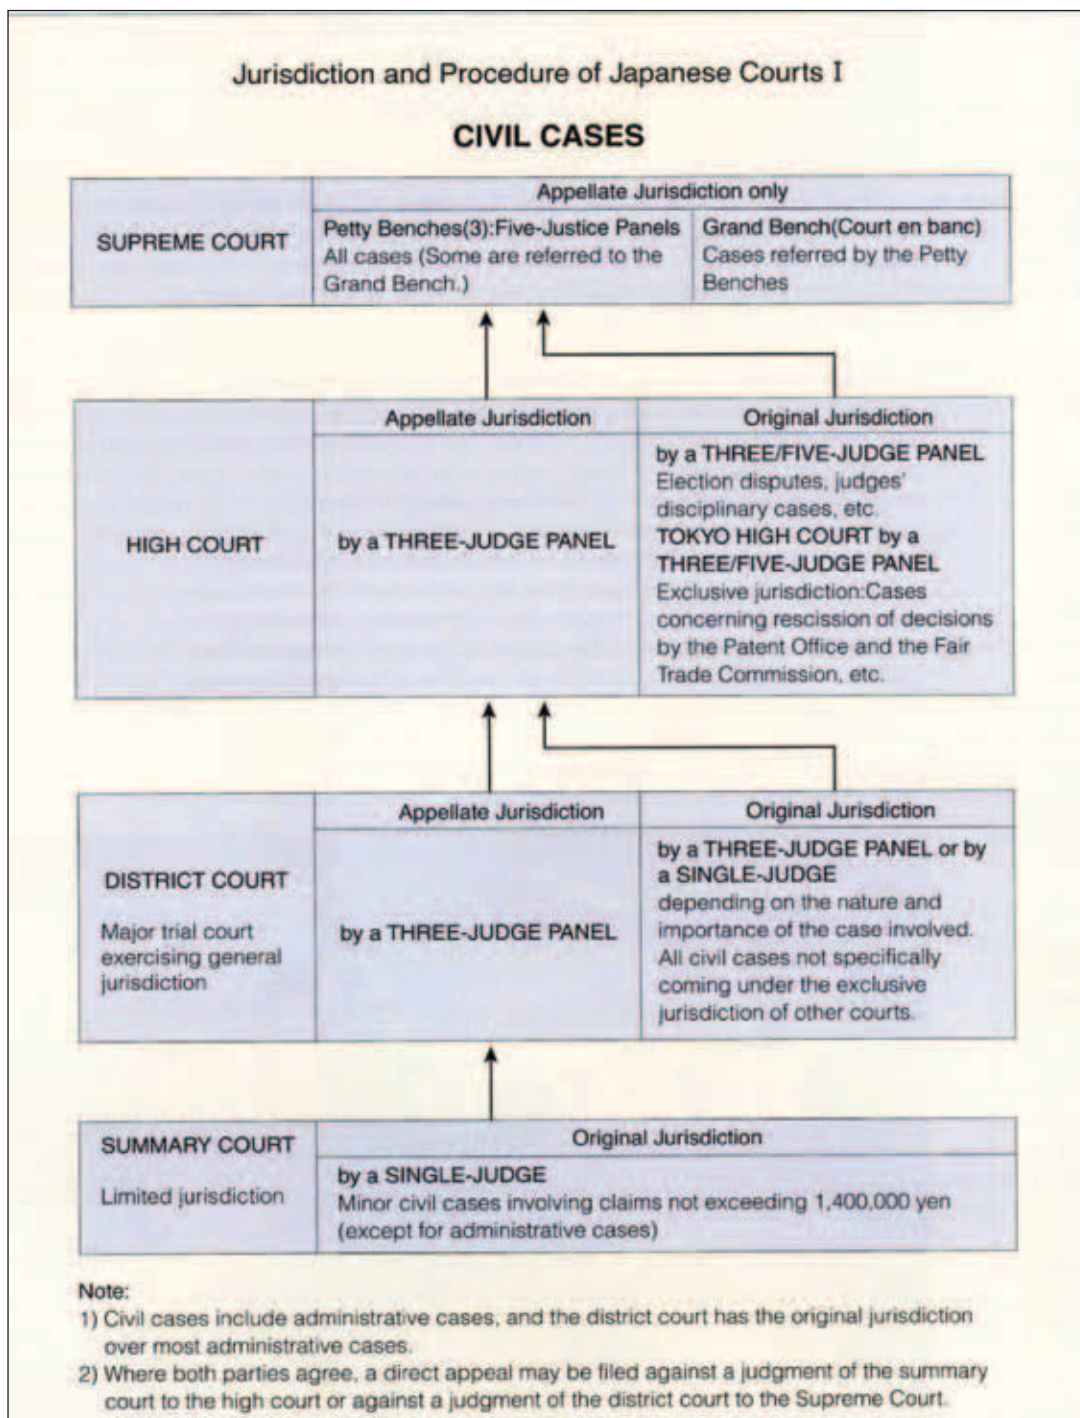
Jurisdiction and Procedure of Japanese Courts I

CIVIL CASES

| SUPREME COURT | Appellate Jurisdiction only | |
|---|---|---|
| | Petty Benches(3):Five-Justice Panels All cases (Some are referred to the Grand Bench.) | Grand Bench(Court en banc) Cases referred by the Petty Benches |

| HIGH COURT | Appellate Jurisdiction | Original Jurisdiction |
|---|---|---|
| | by a THREE-JUDGE PANEL | by a THREE/FIVE-JUDGE PANEL Election disputes, judges' disciplinary cases, etc. TOKYO HIGH COURT by a THREE/FIVE-JUDGE PANEL Exclusive jurisdiction:Cases concerning rescission of decisions by the Patent Office and the Fair Trade Commission, etc. |

| DISTRICT COURT Major trial court exercising general jurisdiction | Appellate Jurisdiction | Original Jurisdiction |
|---|---|---|
| | by a THREE-JUDGE PANEL | by a THREE-JUDGE PANEL or by a SINGLE-JUDGE depending on the nature and importance of the case involved. All civil cases not specifically coming under the exclusive jurisdiction of other courts. |

| SUMMARY COURT Limited jurisdiction | Original Jurisdiction |
|---|---|
| | by a SINGLE-JUDGE Minor civil cases involving claims not exceeding 1,400,000 yen (except for administrative cases) |

Note:
1) Civil cases include administrative cases, and the district court has the original jurisdiction over most administrative cases.
2) Where both parties agree, a direct appeal may be filed against a judgment of the summary court to the high court or against a judgment of the district court to the Supreme Court.